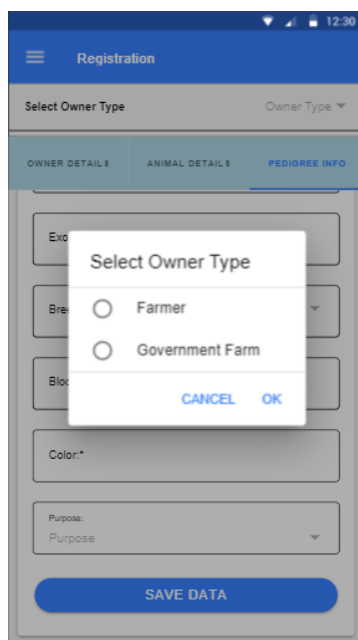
12:30

Registration

Select Owner Type

Owner Type

OWNER DETAILS

ANIMAL DETAILS

PEDIGREE INFO

Exo

Bre

Blo

Select Owner Type

Farmer

Government Farm

CANCEL

OK

Color:*

Purpose:

Purpose

SAVE DATA